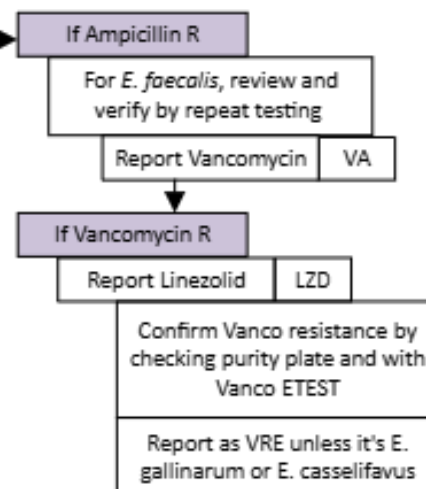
If Ampicillin R

For E. faecalis, review and verify by repeat testing

Report Vancomycin | VA

If Vancomycin R

Report Linezolid | LZD

Confirm Vanco resistance by checking purity plate and with Vanco ETEST

Report as VRE unless it's E. gallinarum or E. casselifavus